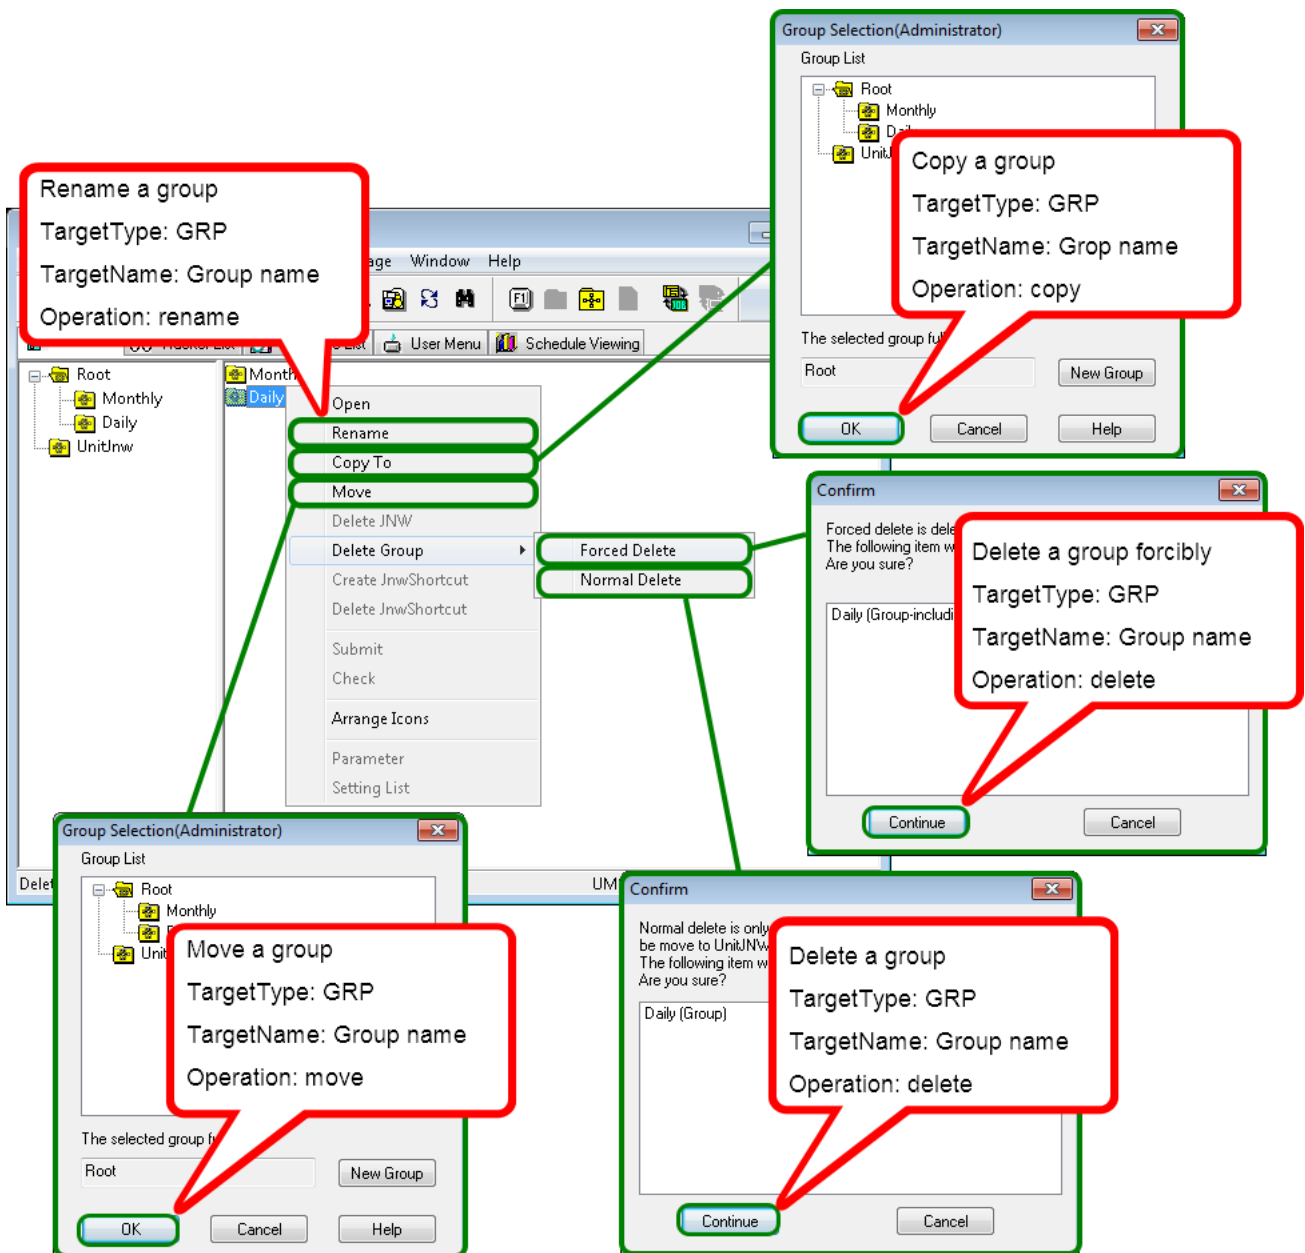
Group Selection(Administrator)

Group List

Root
Monthly
Dai
Unit

Copy a group

TargetType: GRP

TargetName: Grop name

Operation: copy

The selected group fu

Root

New Group

OK

Cancel

Help

Rename a group

TargetType: GRP

TargetName: Group name

Operation: rename

age Window Help

User Menu

Schedule Viewing

Root
Monthly
Daily
UnitJnw

Month
Daily

Open
Rename
Copy To
Move
Delete JNW
Delete Group
Create JnwShortcut
Delete JnwShortcut
Submit
Check
Arrange Icons
Parameter
Setting List

Forced Delete
Normal Delete

Confirm

Forced delete is dele
The following item w
Are you sure?

Daily (Group-includi

Delete a group forcibly

TargetType: GRP

TargetName: Group name

Operation: delete

Continue

Cancel

Delet

UM

Group Selection(Administrator)

Group List

Root
Monthly
Unit

Move a group

TargetType: GRP

TargetName: Group name

Operation: move

The selected group f

Root

New Group

OK

Cancel

Help

Confirm

Normal delete is only
be move to UnitJNW
The following item w
Are you sure?

Daily (Group)

Delete a group

TargetType: GRP

TargetName: Group name

Operation: delete

Continue

Cancel